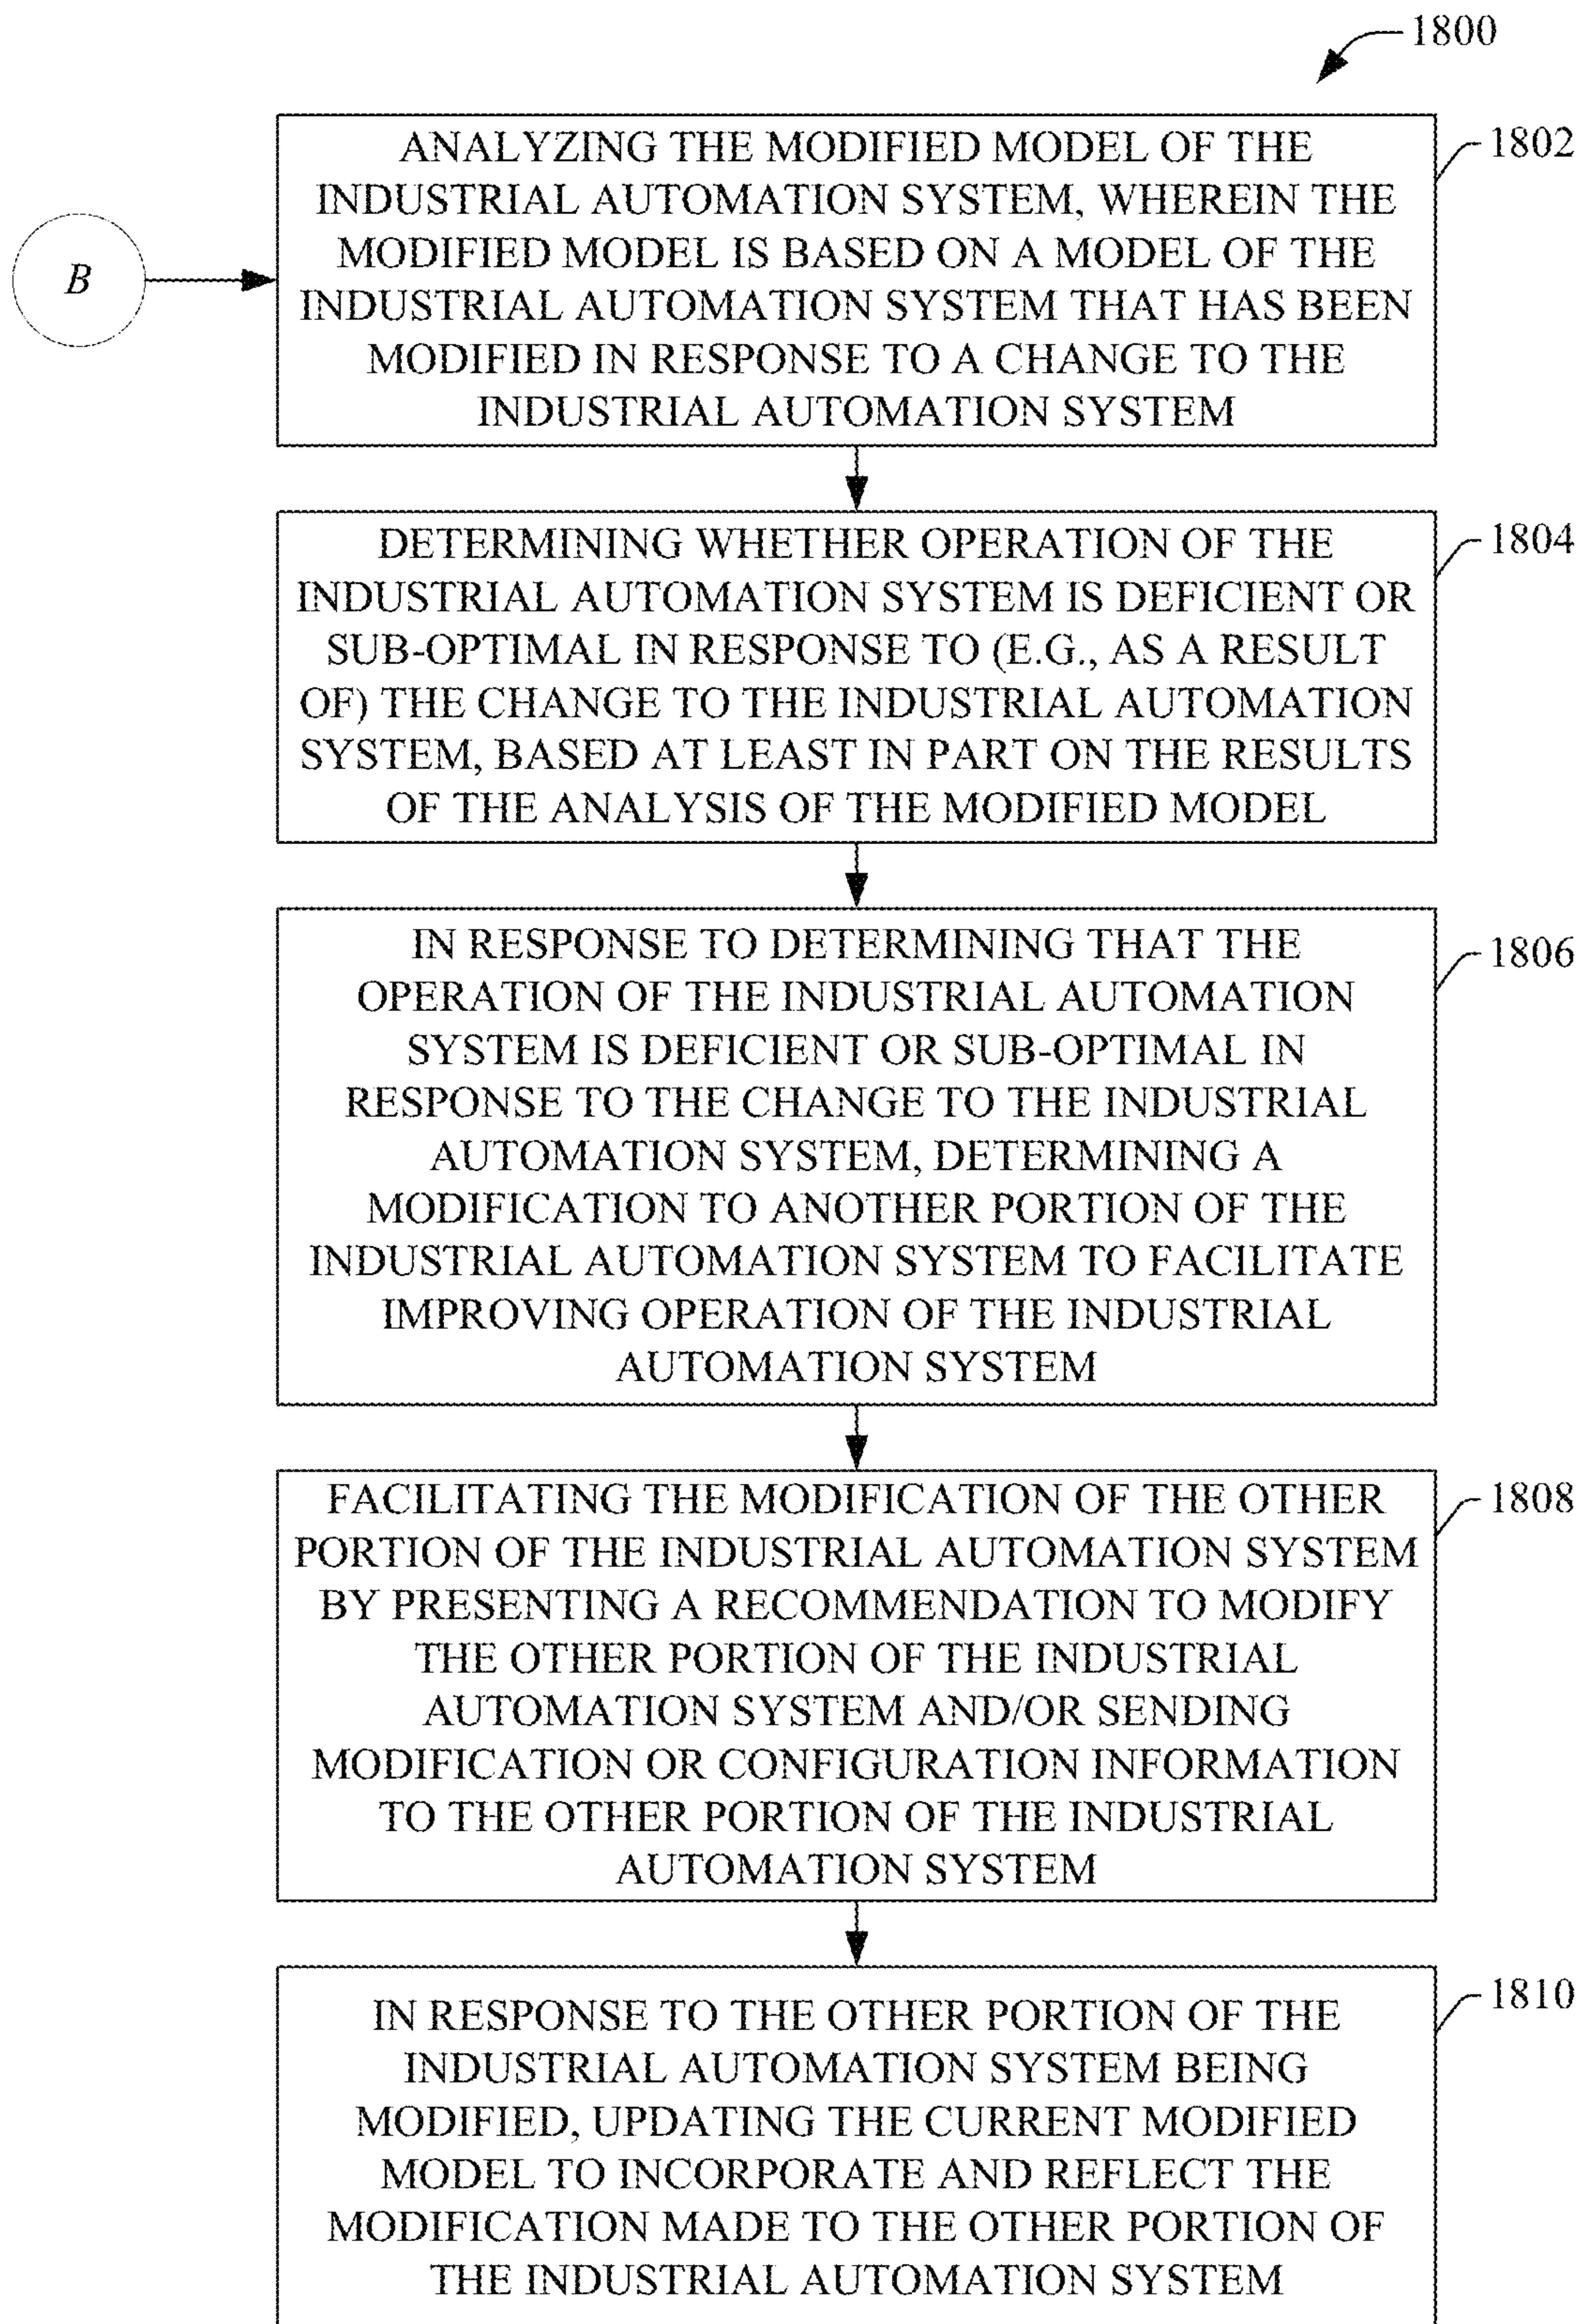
1800

B

ANALYZING THE MODIFIED MODEL OF THE INDUSTRIAL AUTOMATION SYSTEM, WHEREIN THE MODIFIED MODEL IS BASED ON A MODEL OF THE INDUSTRIAL AUTOMATION SYSTEM THAT HAS BEEN MODIFIED IN RESPONSE TO A CHANGE TO THE INDUSTRIAL AUTOMATION SYSTEM

1802

DETERMINING WHETHER OPERATION OF THE INDUSTRIAL AUTOMATION SYSTEM IS DEFICIENT OR SUB-OPTIMAL IN RESPONSE TO (E.G., AS A RESULT OF) THE CHANGE TO THE INDUSTRIAL AUTOMATION SYSTEM, BASED AT LEAST IN PART ON THE RESULTS OF THE ANALYSIS OF THE MODIFIED MODEL

1804

IN RESPONSE TO DETERMINING THAT THE OPERATION OF THE INDUSTRIAL AUTOMATION SYSTEM IS DEFICIENT OR SUB-OPTIMAL IN RESPONSE TO THE CHANGE TO THE INDUSTRIAL AUTOMATION SYSTEM, DETERMINING A MODIFICATION TO ANOTHER PORTION OF THE INDUSTRIAL AUTOMATION SYSTEM TO FACILITATE IMPROVING OPERATION OF THE INDUSTRIAL AUTOMATION SYSTEM

1806

FACILITATING THE MODIFICATION OF THE OTHER PORTION OF THE INDUSTRIAL AUTOMATION SYSTEM BY PRESENTING A RECOMMENDATION TO MODIFY THE OTHER PORTION OF THE INDUSTRIAL AUTOMATION SYSTEM AND/OR SENDING MODIFICATION OR CONFIGURATION INFORMATION TO THE OTHER PORTION OF THE INDUSTRIAL AUTOMATION SYSTEM

1808

IN RESPONSE TO THE OTHER PORTION OF THE INDUSTRIAL AUTOMATION SYSTEM BEING MODIFIED, UPDATING THE CURRENT MODIFIED MODEL TO INCORPORATE AND REFLECT THE MODIFICATION MADE TO THE OTHER PORTION OF THE INDUSTRIAL AUTOMATION SYSTEM

1810